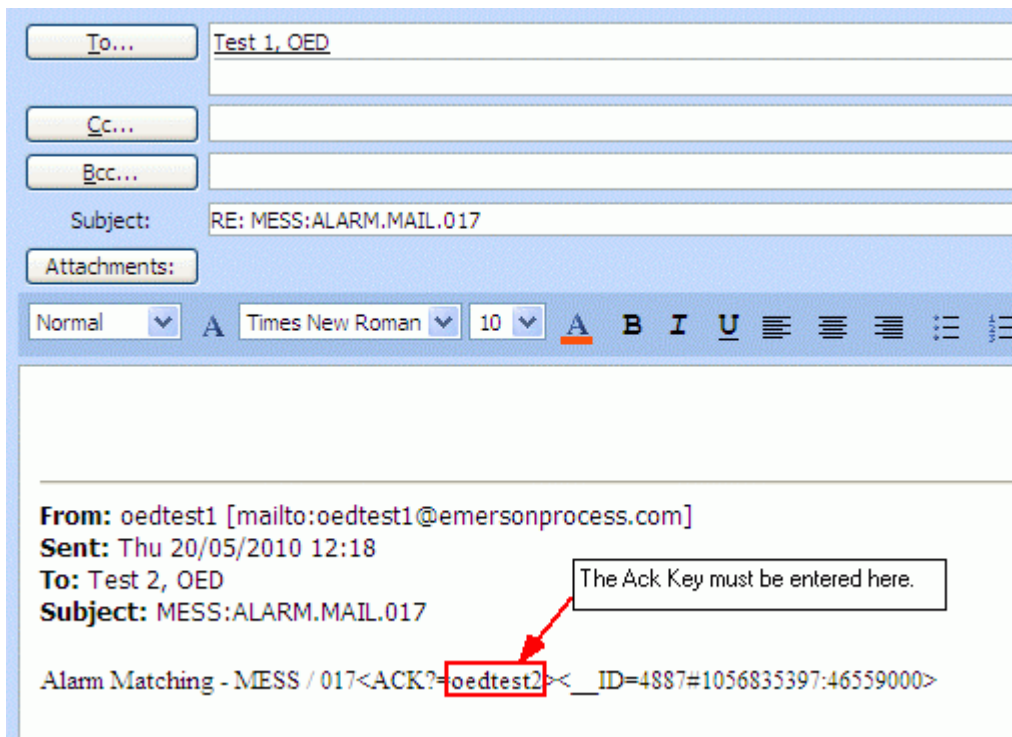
To...
Test 1, OED
Cc...
Bcc...
Subject:
RE: MESS:ALARM.MAIL.017
Attachments:
Normal
Times New Roman
10
A B I U

**From:** oedtest1 [mailto:oedtest1@emersonprocess.com]
**Sent:** Thu 20/05/2010 12:18
**To:** Test 2, OED
**Subject:** MESS:ALARM.MAIL.017

The Ack Key must be entered here.

Alarm Matching - MESS / 017<ACK?=oedtest2><__ID=4887#1056835397:46559000>